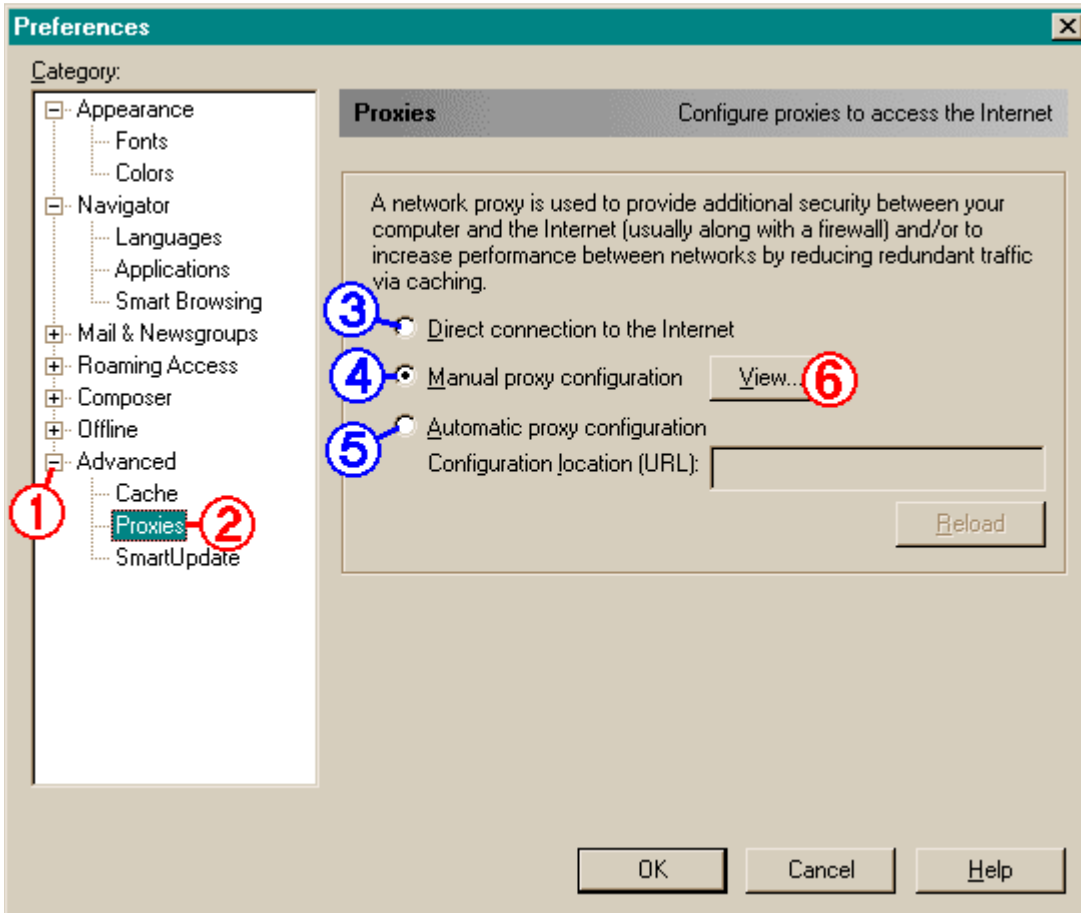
Preferences

Category:

Appearance
Fonts
Colors
Navigator
Languages
Applications
Smart Browsing
Mail & Newsgroups
Roaming Access
Composer
Offline
Advanced
Cache
Proxies
SmartUpdate

1
2

Proxies Configure proxies to access the Internet

A network proxy is used to provide additional security between your computer and the Internet (usually along with a firewall) and/or to increase performance between networks by reducing redundant traffic via caching.

3 Direct connection to the Internet
4 Manual proxy configuration View... 6
5 Automatic proxy configuration
Configuration location (URL):

Reload

OK Cancel Help